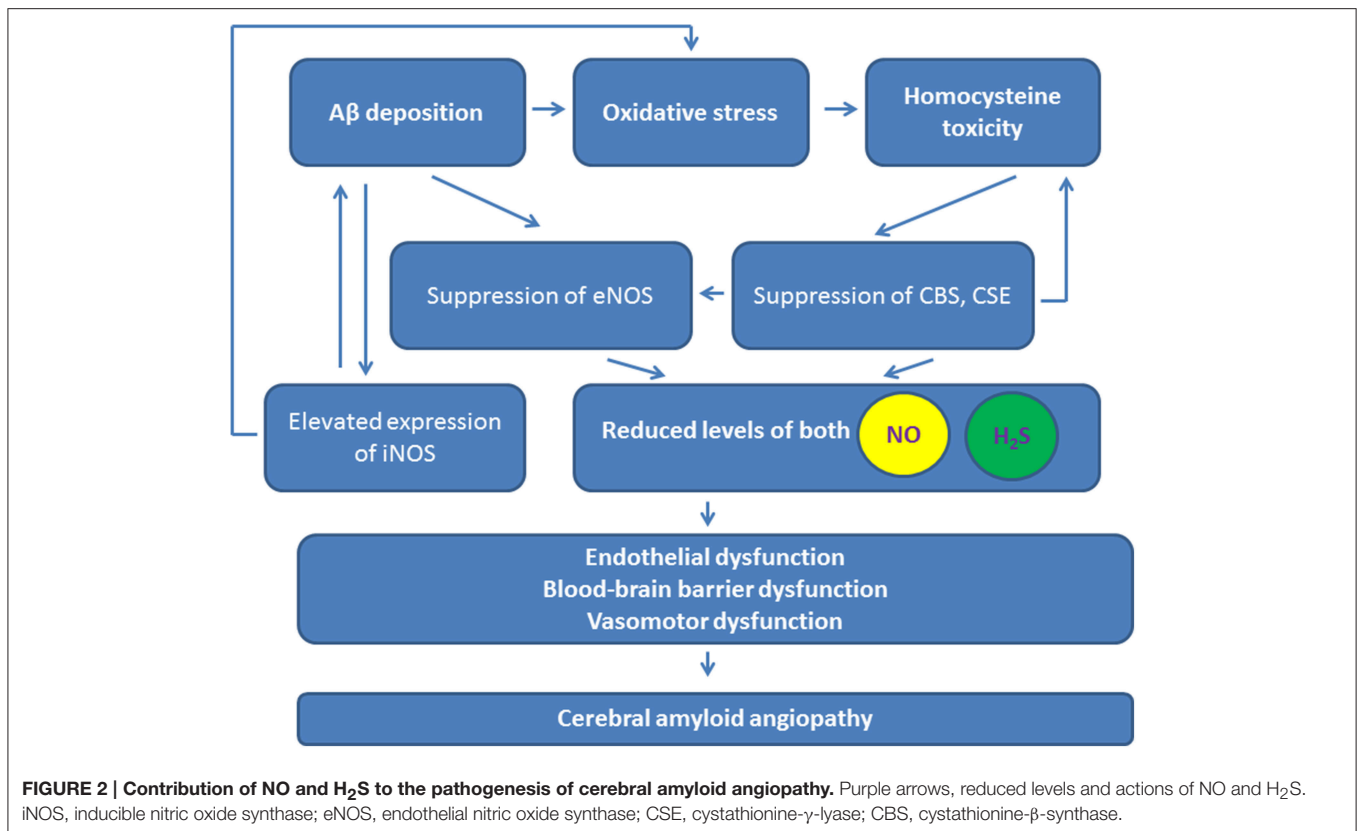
Aβ deposition

Oxidative stress

Homocysteine toxicity

Suppression of eNOS

Suppression of CBS, CSE

Elevated expression of iNOS

Reduced levels of both NO $H_2S$

Endothelial dysfunction
Blood-brain barrier dysfunction
Vasomotor dysfunction

Cerebral amyloid angiopathy

**FIGURE 2 | Contribution of NO and $H_2S$ to the pathogenesis of cerebral amyloid angiopathy.** Purple arrows, reduced levels and actions of NO and $H_2S$. iNOS, inducible nitric oxide synthase; eNOS, endothelial nitric oxide synthase; CSE, cystathionine-γ-lyase; CBS, cystathionine-β-synthase.